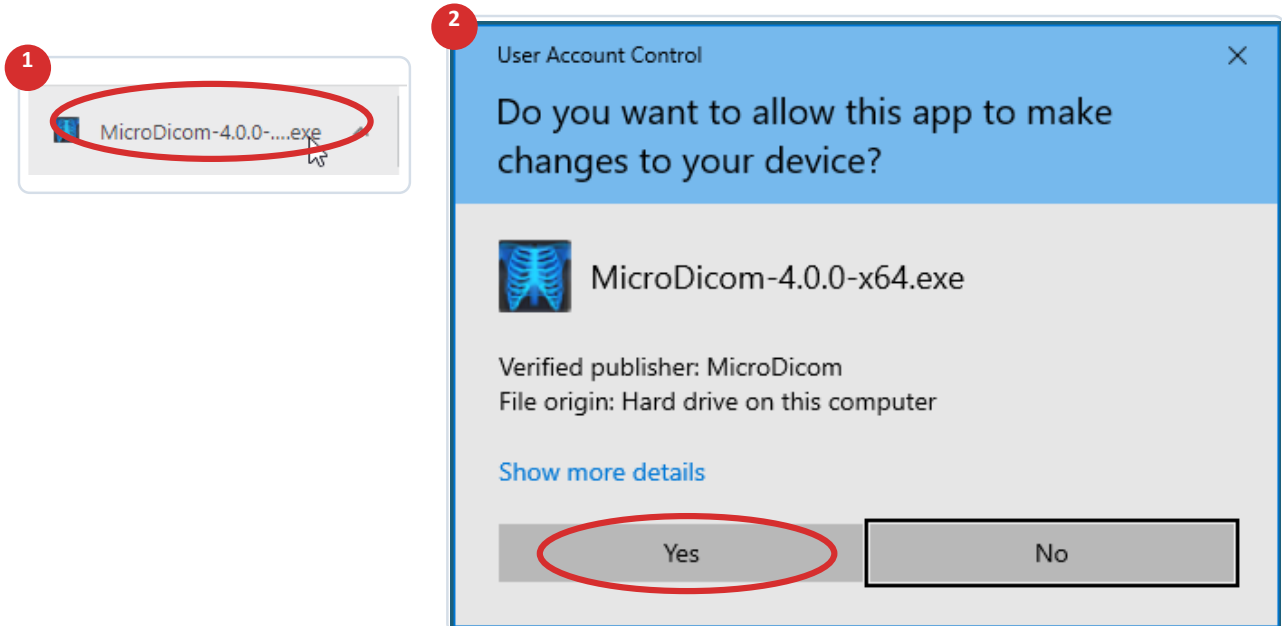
1

MicroDicom-4.0.0-....exe

2

User Account Control

×

Do you want to allow this app to make changes to your device?

MicroDicom-4.0.0-x64.exe

Verified publisher: MicroDicom
File origin: Hard drive on this computer

Show more details

Yes

No